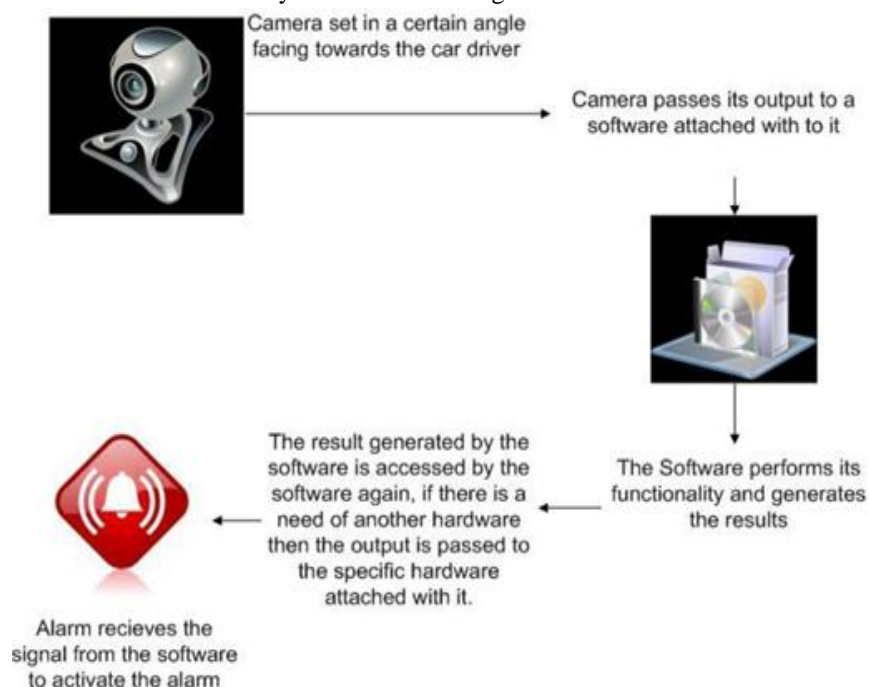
Camera set in a certain angle facing towards the car driver

Camera passes its output to a software attached with to it

The Software performs its functionality and generates the results

The result generated by the software is accessed by the software again, if there is a need of another hardware then the output is passed to the specific hardware attached with it.

Alarm recieves the signal from the software to activate the alarm